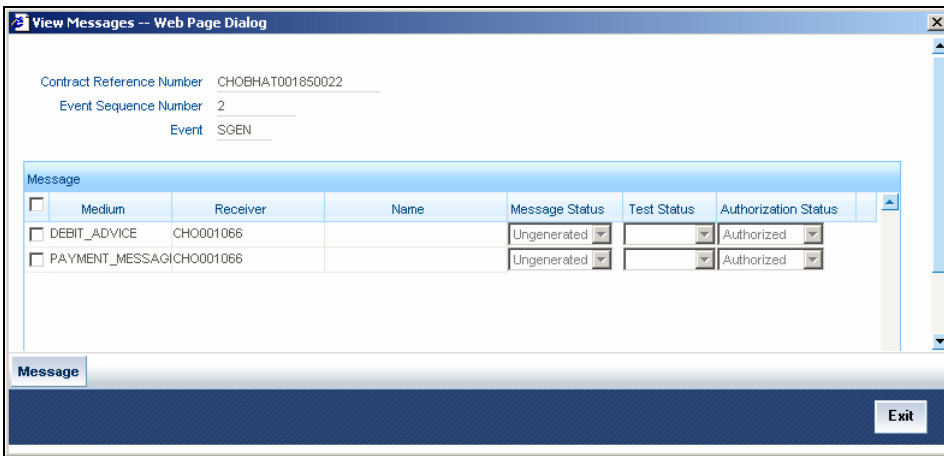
View Messages -- Web Page Dialog

Contract Reference Number CHOBHAT001850022
Event Sequence Number 2
Event SGEN

Message

| | Medium | Receiver | Name | Message Status | Test Status | Authorization Status |
|---|---|---|---|---|---|---|
| | DEBIT_ADVICE | CHO001066 | | Ungenerated | | Authorized |
| | PAYMENT_MESSAGI | CHO001066 | | Ungenerated | | Authorized |

Message

Exit